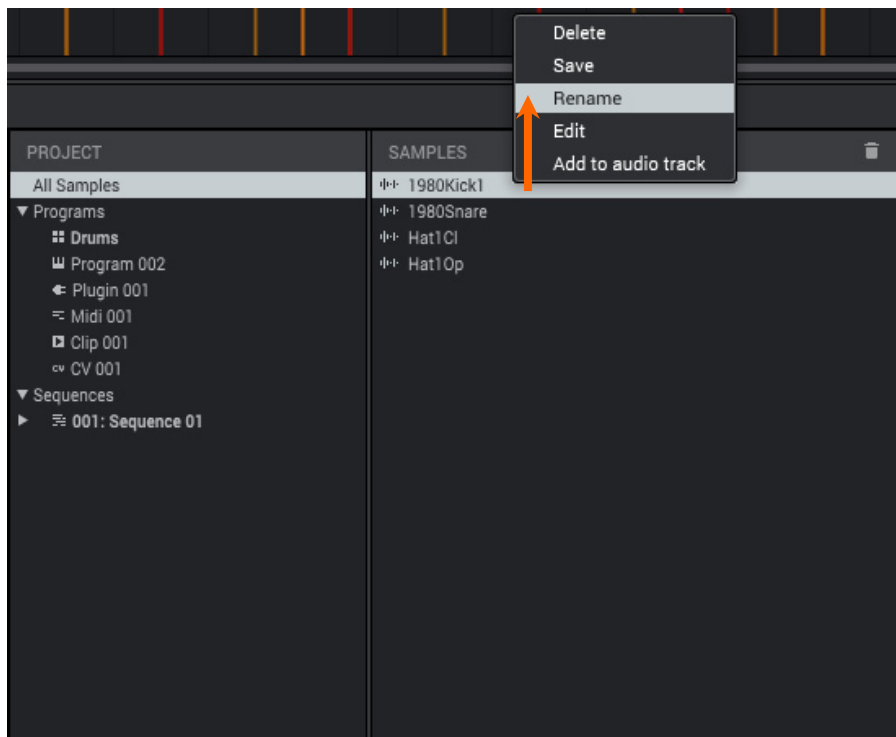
Delete
Save
Rename
Edit
Add to audio track

PROJECT
All Samples
▼ Programs
Drums
Program 002
Plugin 001
Midi 001
Clip 001
CV 001
▼ Sequences
▶ 001: Sequence 01

SAMPLES
1980Kick1
1980Snare
Hat1Cl
Hat1Op